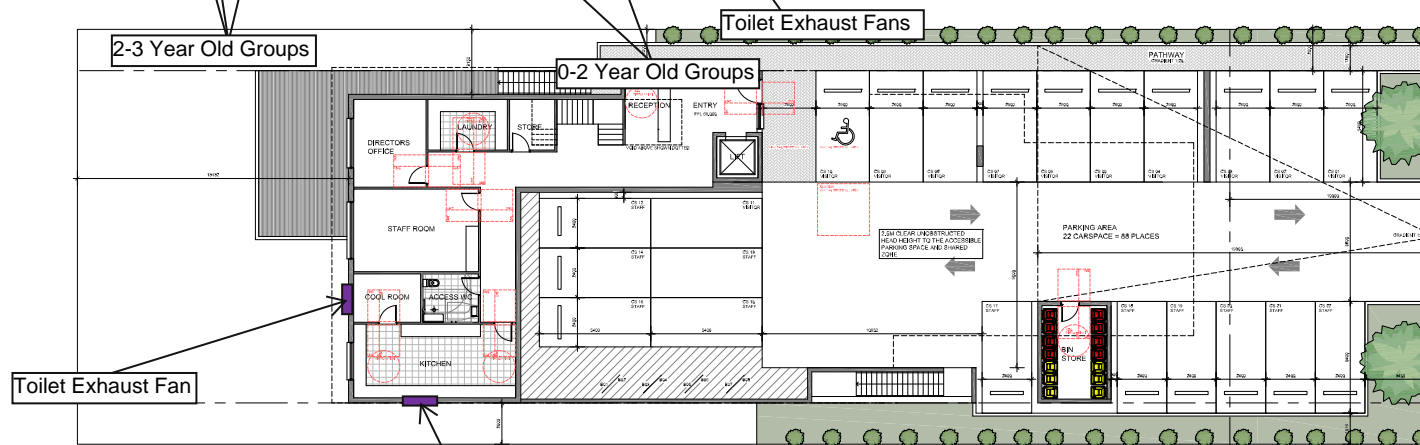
Toilet Exhaust Fans

2-3 Year Old Groups

0-2 Year Old Groups

PATHWAY

RECEPTION

ENTRY

LAUNDRY

STORE

DIRECTORS OFFICE

LIFT

STAFF ROOM

2.5M CLEAR UNOBSTRUCTED HEAD HEIGHT TO THE ACCESSIBLE PARKING SPACE AND SHARED ZONE

PARKING AREA
22 CARSPACE = 88 PLACES

COOL ROOM

ACCESS WC

KITCHEN

BIN STORE

Toilet Exhaust Fan